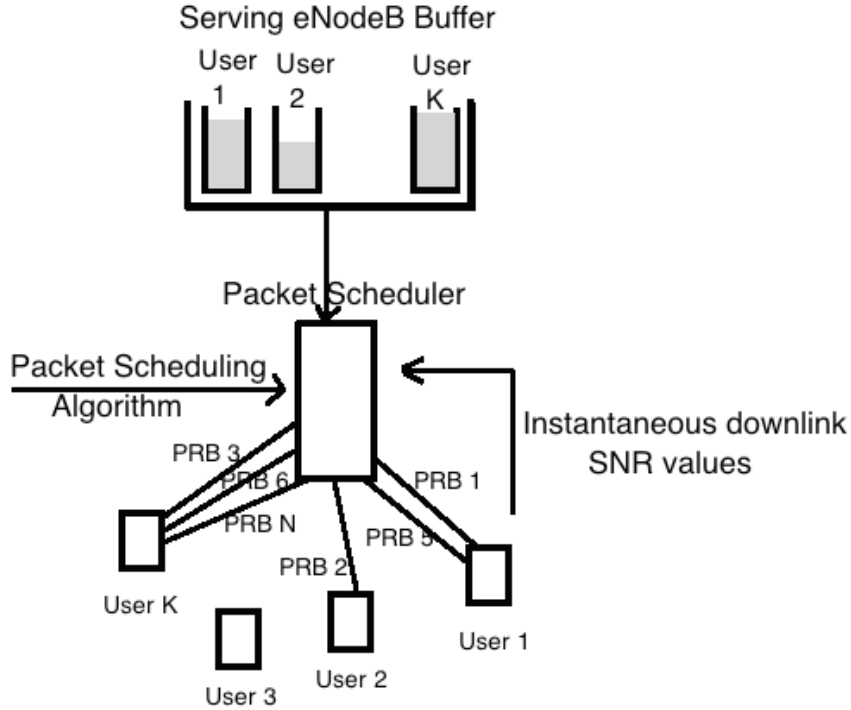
Serving eNodeB Buffer

User 1

User 2

User K

Packet Scheduler

Packet Scheduling Algorithm

Instantaneous downlink SNR values

PRB 3

PRB 6

PRB N

PRB 1

PRB 5

PRB 2

User K

User 3

User 2

User 1